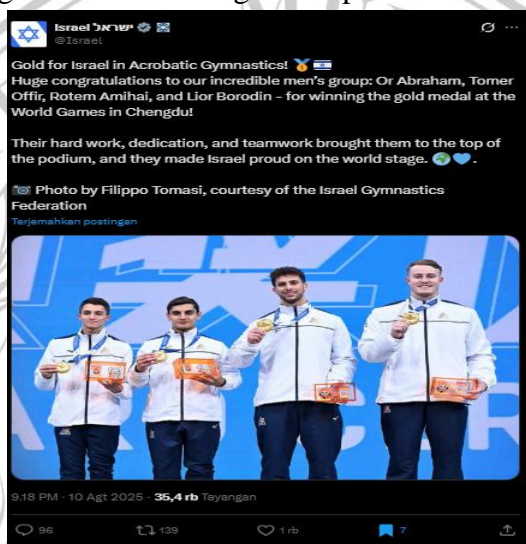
Israel ישראל
@Israel

Gold for Israel in Acrobatic Gymnastics! 🥇🇮🇱
Huge congratulations to our incredible men's group: Or Abraham, Tomer Offir, Rotem Amihai, and Lior Borodin - for winning the gold medal at the World Games in Chengdu!

Their hard work, dedication, and teamwork brought them to the top of the podium, and they made Israel proud on the world stage. 🌍💙.

📷 Photo by Filippo Tomasi, courtesy of the Israel Gymnastics Federation

Terjemahkan postingan

9.18 PM · 10 Agt 2025 · 35,4 rb Tayangan

96 139 1 rb 7